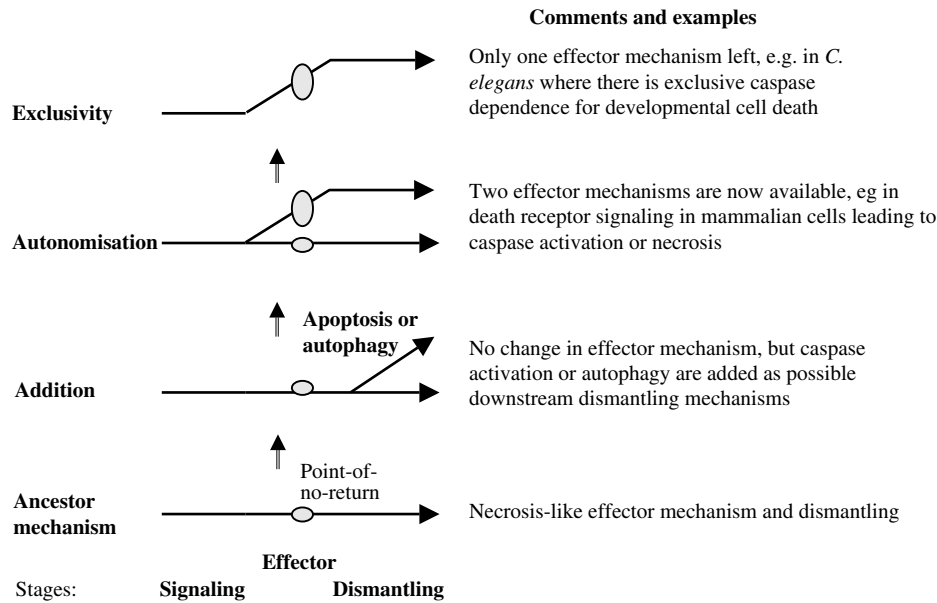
Comments and examples

Exclusivity

Only one effector mechanism left, e.g. in *C. elegans* where there is exclusive caspase dependence for developmental cell death

Autonomisation

Two effector mechanisms are now available, eg in death receptor signaling in mammalian cells leading to caspase activation or necrosis

Apoptosis or autophagy

Addition

No change in effector mechanism, but caspase activation or autophagy are added as possible downstream dismantling mechanisms

Point-of-no-return

Ancestor mechanism

Necrosis-like effector mechanism and dismantling

Effector

Stages: Signaling Dismantling